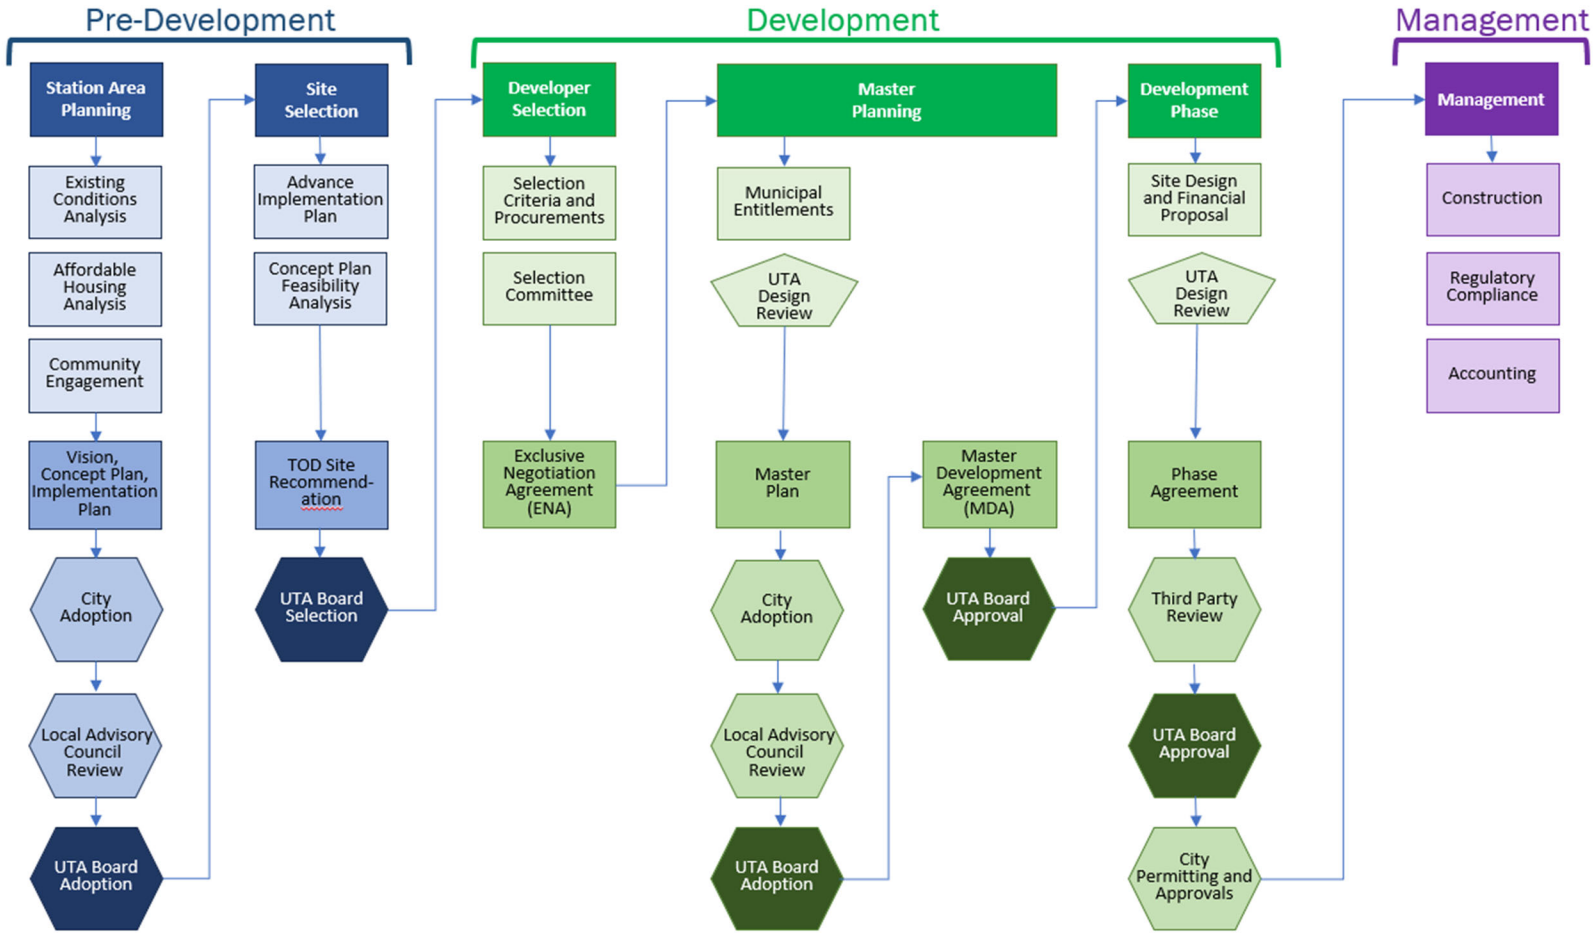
Pre-Development

Station Area Planning

Existing Conditions Analysis

Affordable Housing Analysis

Community Engagement

Vision, Concept Plan, Implementation Plan

City Adoption

Local Advisory Council Review

UTA Board Adoption

Site Selection

Advance Implementation Plan

Concept Plan Feasibility Analysis

TOD Site Recommend-ation

UTA Board Selection

Development

Developer Selection

Selection Criteria and Procurements

Selection Committee

Exclusive Negotiation Agreement (ENA)

Master Planning

Municipal Entitlements

UTA Design Review

Master Plan

City Adoption

Local Advisory Council Review

UTA Board Adoption

Master Development Agreement (MDA)

UTA Board Approval

Development Phase

Site Design and Financial Proposal

UTA Design Review

Phase Agreement

Third Party Review

UTA Board Approval

City Permitting and Approvals

Management

Management

Construction

Regulatory Compliance

Accounting